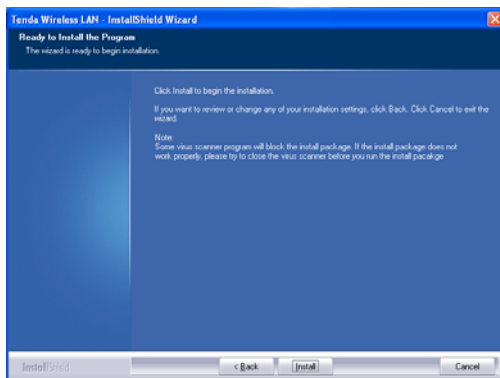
Tenda Wireless LAN - InstallShield Wizard

Ready to Install the Program

The wizard is ready to begin installation.

Click Install to begin the installation.

If you want to review or change any of your installation settings, click Back. Click Cancel to exit the wizard.

Note:
Some virus scanner program will block the install package. If the install package does not work properly, please try to close the virus scanner before you run the install pacakge

InstallShield

< Back

Install

Cancel